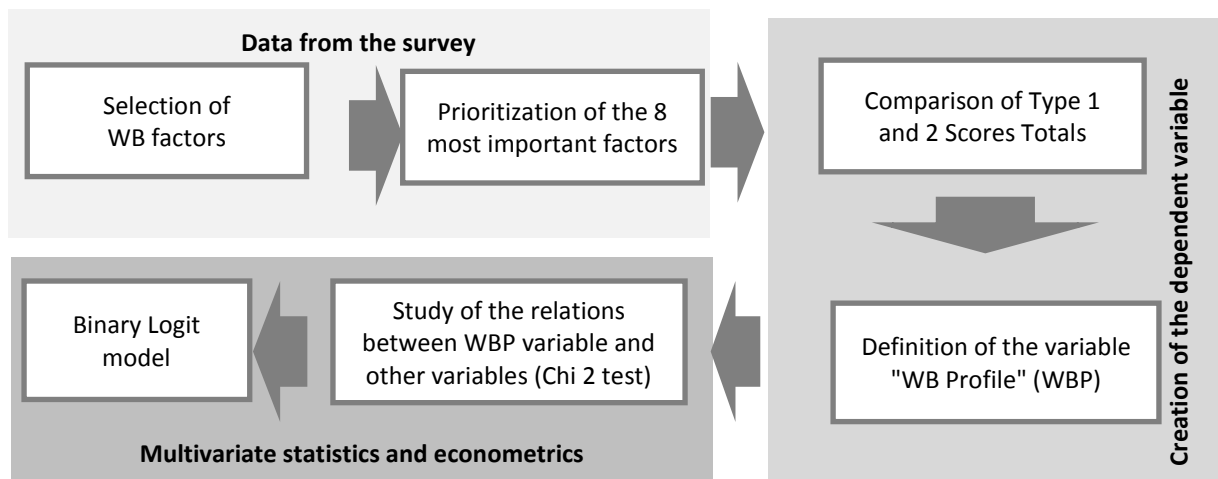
Data from the survey

Selection of WB factors

Prioritization of the 8 most important factors

Comparison of Type 1 and 2 Scores Totals

Definition of the variable "WB Profile" (WBP)

Creation of the dependent variable

Study of the relations between WBP variable and other variables (Chi 2 test)

Binary Logit model

Multivariate statistics and econometrics